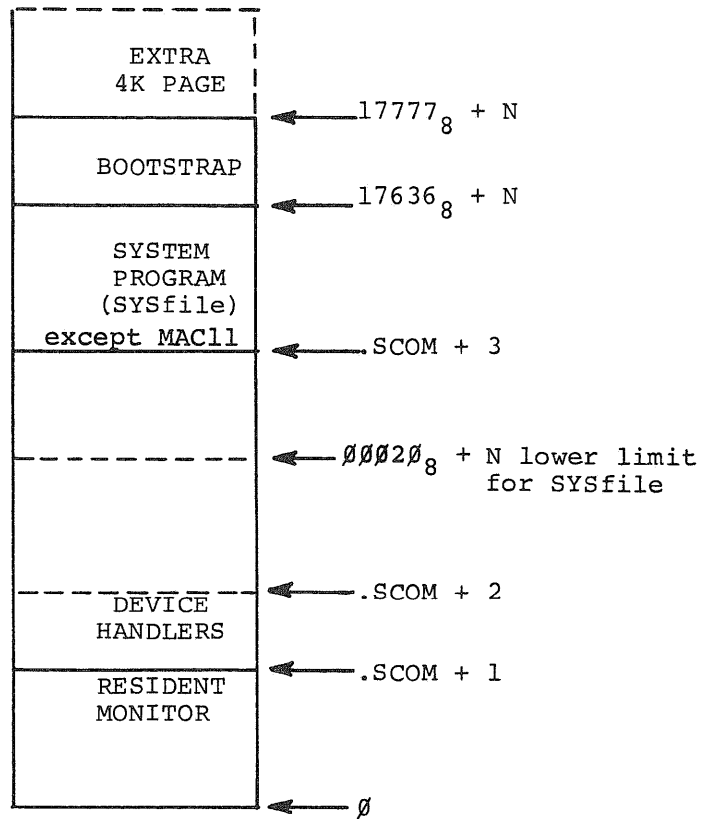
EXTRA 4K PAGE

$17777_8$ + N

BOOTSTRAP

$17636_8$ + N

SYSTEM PROGRAM (SYSfile) except MAC11

.SCOM + 3

$ØØØ2Ø_8$ + N lower limit for SYSfile

.SCOM + 2

DEVICE HANDLERS

.SCOM + 1

RESIDENT MONITOR

Ø